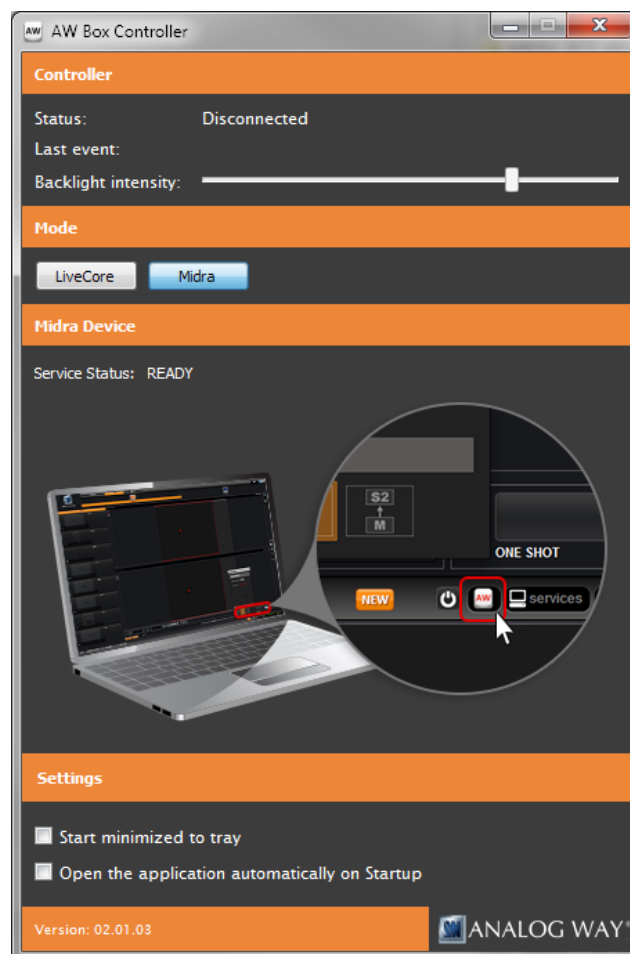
AW AW Box Controller

Controller

Status: Disconnected

Last event:

Backlight intensity:

Mode

LiveCore Midra

Midra Device

Service Status: READY

S2
M

ONE SHOT

NEW

AW

services

Settings

Start minimized to tray

Open the application automatically on Startup

Version: 02.01.03

ANALOG WAY®